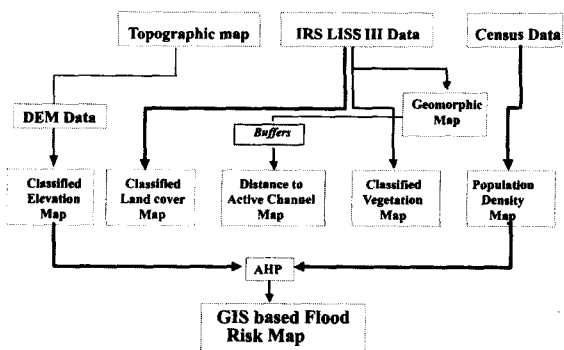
Topographic map

IRS LISS III Data

Census Data

DEM Data

Geomorphic Map

Buffers

Classified Elevation Map

Classified Land cover Map

Distance to Active Channel Map

Classified Vegetation Map

Population Density Map

AHP

GIS based Flood Risk Map